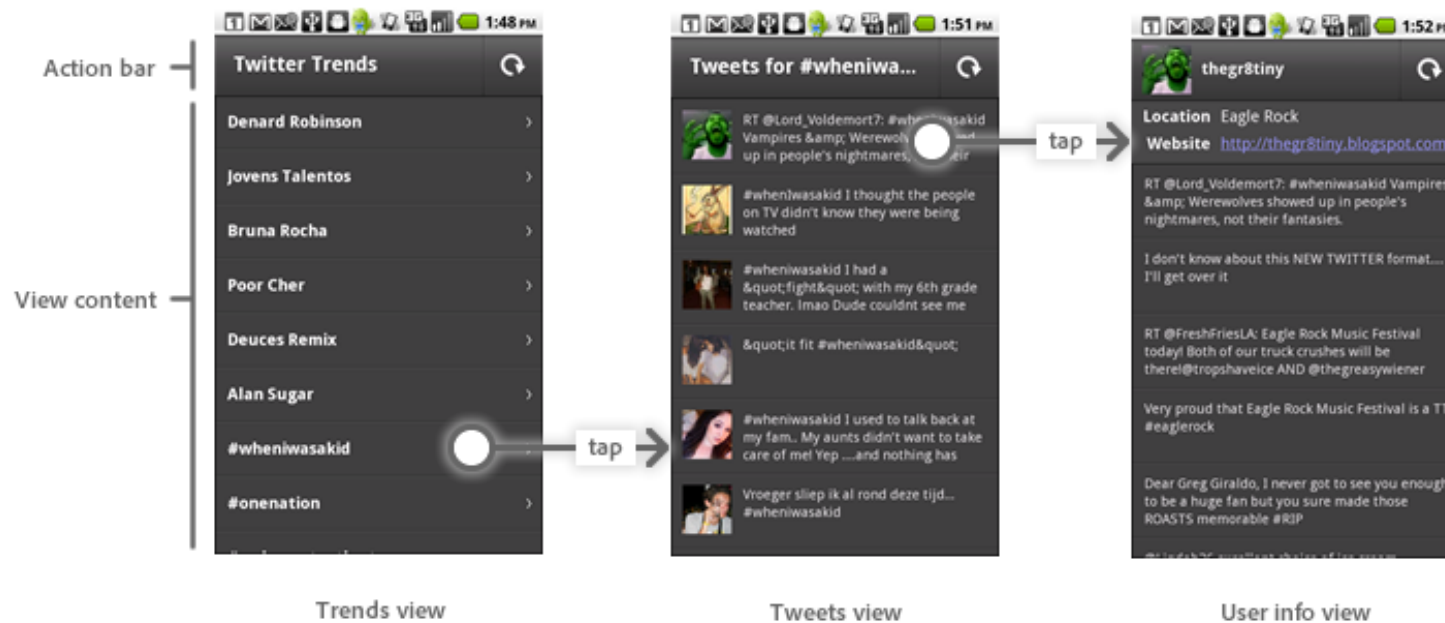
Action bar

View content

1:48 PM

Twitter Trends

Denard Robinson

Jovens Talentos

Bruna Rocha

Poor Cher

Deuces Remix

Alan Sugar

#wheniwasakid

#onenation

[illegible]

Trends view

tap

1:51 PM

Tweets for #wheniwa...

RT @Lord_Voldemort7: #whe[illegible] Vampires &amp; Werewolv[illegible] up in people's nightmares,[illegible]eir

#wheniwasakid I thought the people on TV didn't know they were being watched

#wheniwasakid I had a &quot;fight&quot; with my 6th grade teacher. lmao Dude couldnt see me

&quot;it fit #wheniwasakid&quot;

#wheniwasakid I used to talk back at my fam.. My aunts didn't want to take care of me! Yep ....and nothing has

Vroeger sliep ik al rond deze tijd... #wheniwasakid

Tweets view

tap

1:52

thegr8tiny

Location Eagle Rock

Website http://thegr8tiny.blogspot.com

RT @Lord_Voldemort7: #wheniwasakid Vampires &amp; Werewolves showed up in people's nightmares, not their fantasies.

I don't know about this NEW TWITTER format.... I'll get over it

RT @FreshFriesLA: Eagle Rock Music Festival today! Both of our truck crushes will be there!@tropshaveice AND @thegreasywiener

Very proud that Eagle Rock Music Festival is a T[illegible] #eaglerock

Dear Greg Giraldo, I never got to see you enough to be a huge fan but you sure made those ROASTS memorable #RIP

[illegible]

User info view